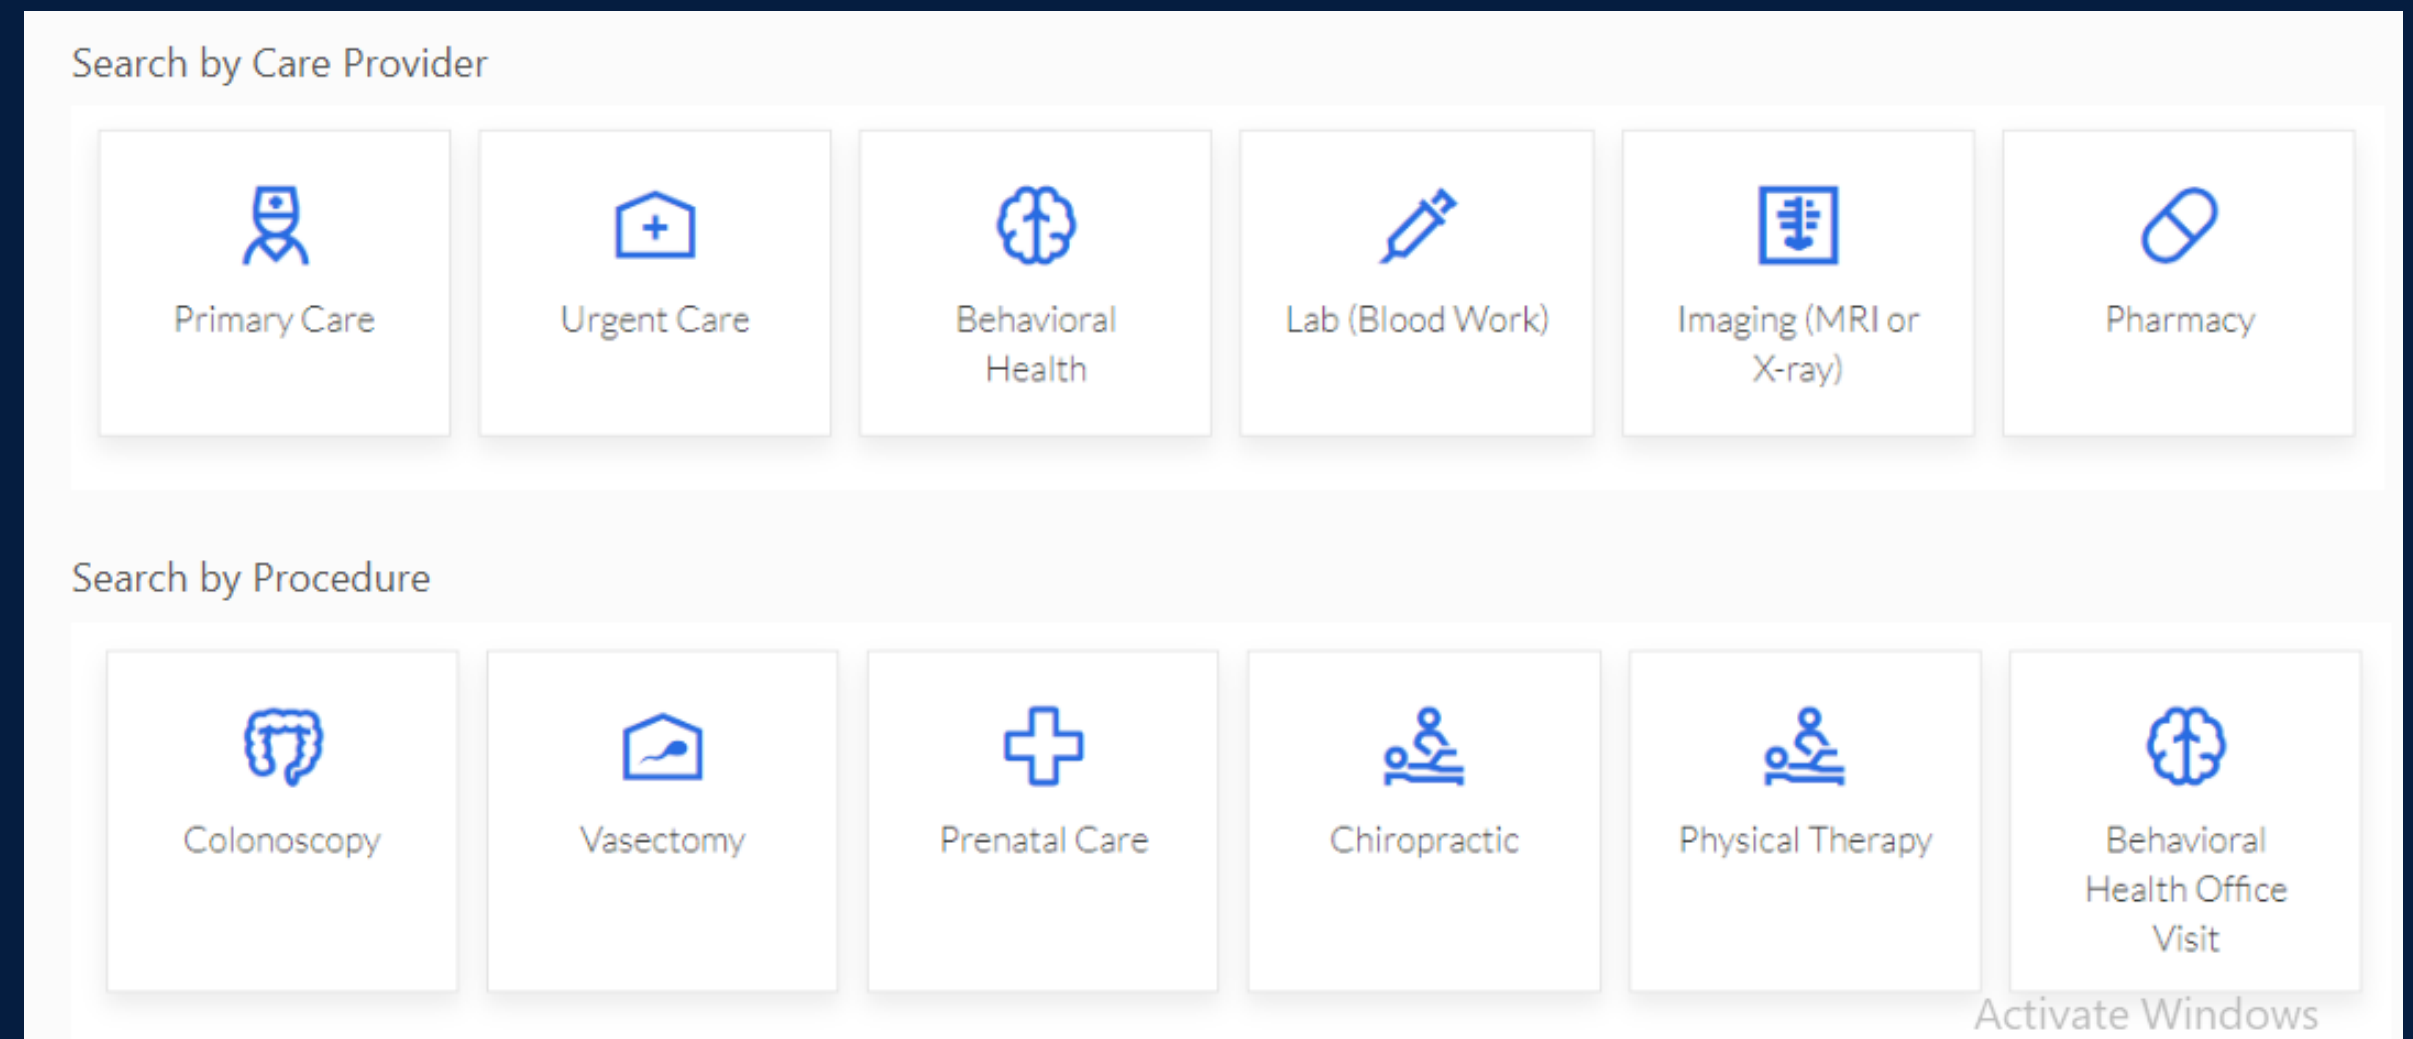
Search by Care Provider

Primary Care

Urgent Care

Behavioral Health

Lab (Blood Work)

Imaging (MRI or X-ray)

Pharmacy

Search by Procedure

Colonoscopy

Vasectomy

Prenatal Care

Chiropractic

Physical Therapy

Behavioral Health Office Visit

Activate Windows